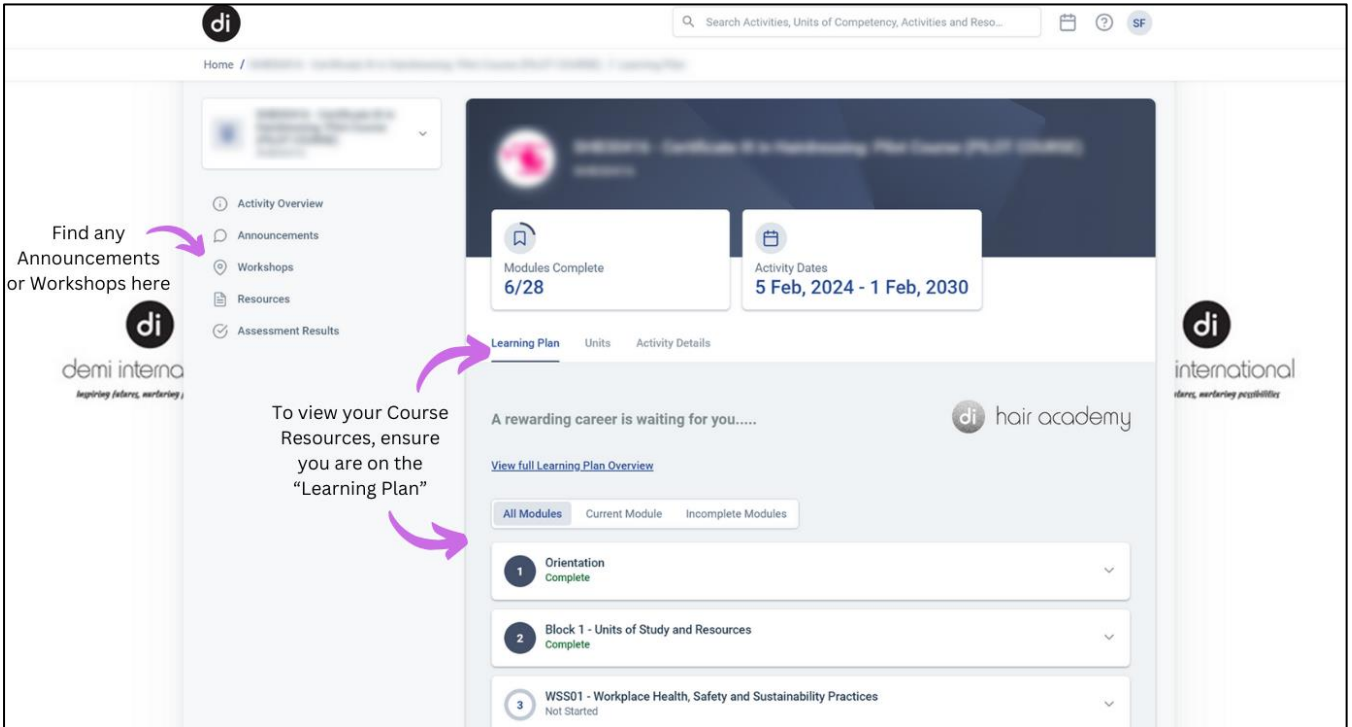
di

Search Activities, Units of Competency, Activities and Reso...

SF

Home / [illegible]

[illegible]

Activity Overview
Announcements
Workshops
Resources
Assessment Results

Find any Announcements or Workshops here

di
demi interna
inspiring futures, nurturing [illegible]

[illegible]

Modules Complete
6/28

Activity Dates
5 Feb, 2024 - 1 Feb, 2030

Learning Plan Units Activity Details

To view your Course Resources, ensure you are on the "Learning Plan"

A rewarding career is waiting for you.....

di hair academy

View full Learning Plan Overview

All Modules Current Module Incomplete Modules

1 Orientation
Complete

2 Block 1 - Units of Study and Resources
Complete

3 WSS01 - Workplace Health, Safety and Sustainability Practices
Not Started

di
international
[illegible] futures, nurturing possibilities